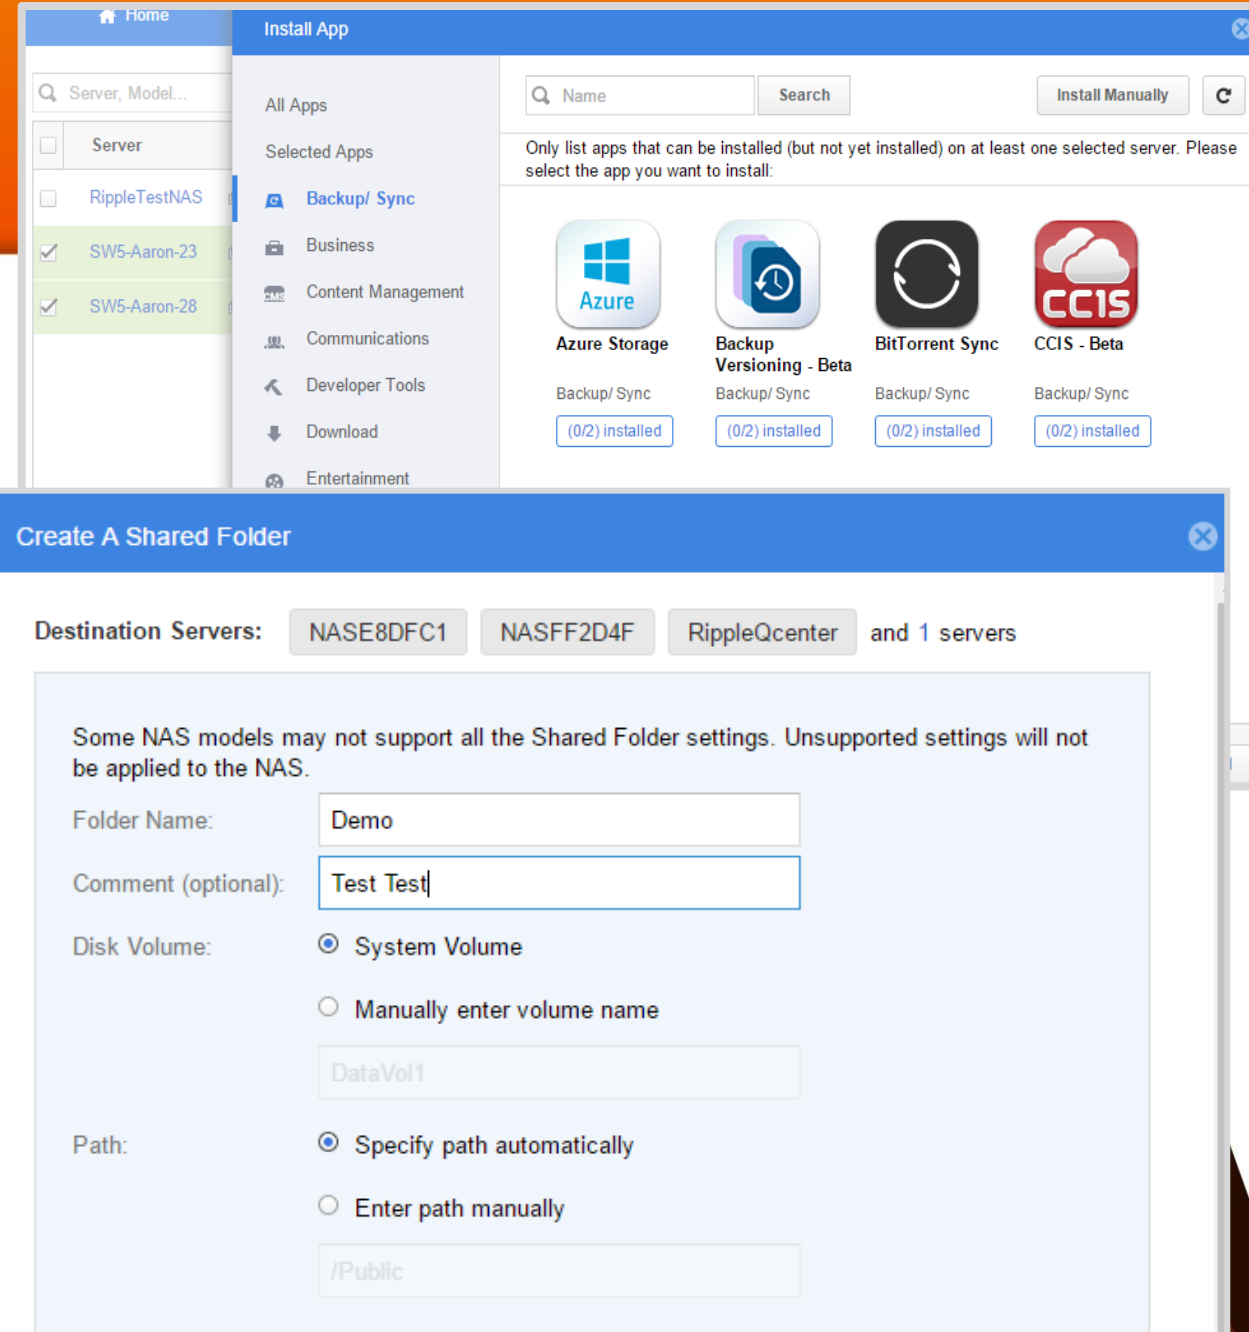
Home

Server, Model...

Server

RippleTestNAS

SW5-Aaron-23

SW5-Aaron-28

Install App

All Apps

Selected Apps

Backup/ Sync

Business

Content Management

Communications

Developer Tools

Download

Entertainment

Name

Search

Install Manually

Only list apps that can be installed (but not yet installed) on at least one selected server. Please select the app you want to install:

Azure

Azure Storage

Backup/ Sync

(0/2) installed

Backup Versioning - Beta

Backup/ Sync

(0/2) installed

BitTorrent Sync

Backup/ Sync

(0/2) installed

CCIS

CCIS - Beta

Backup/ Sync

(0/2) installed

Create A Shared Folder

Destination Servers: NASE8DFC1 NASFF2D4F RippleQcenter and 1 servers

Some NAS models may not support all the Shared Folder settings. Unsupported settings will not be applied to the NAS.

Folder Name: Demo

Comment (optional): Test Test

Disk Volume: System Volume

Manually enter volume name

DataVol1

Path: Specify path automatically

Enter path manually

/Public